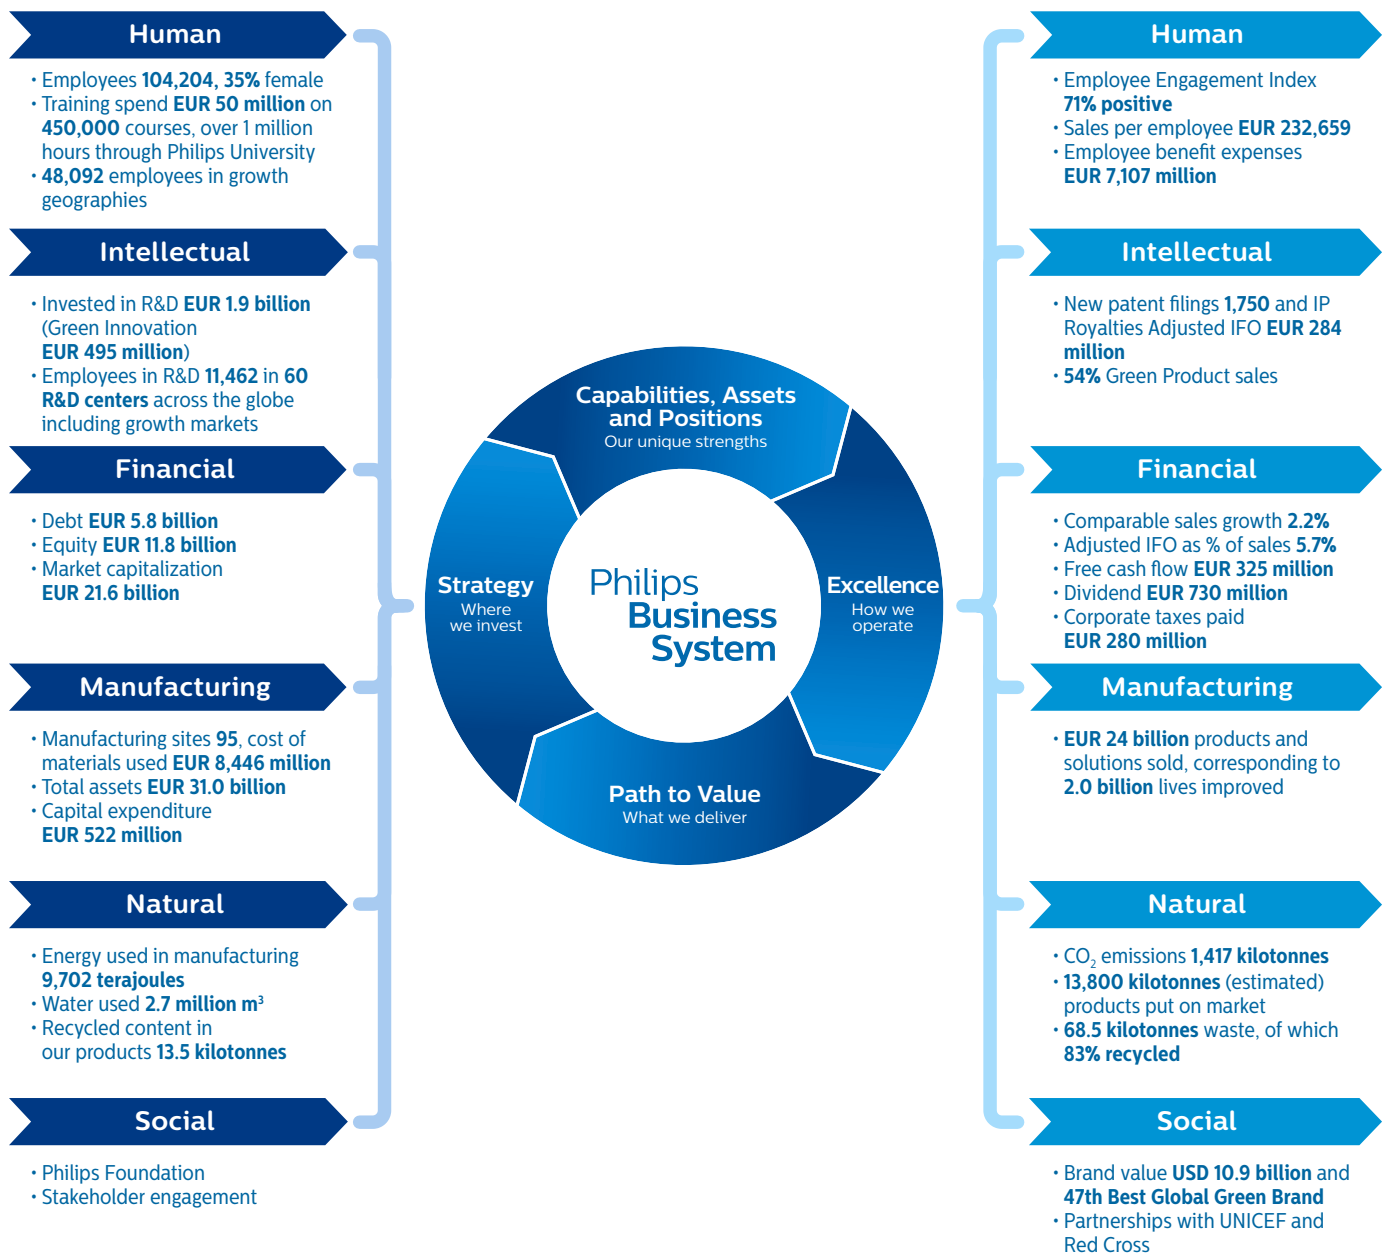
Human

• Employees 104,204, 35% female
• Training spend EUR 50 million on 450,000 courses, over 1 million hours through Philips University
• 48,092 employees in growth geographies

Intellectual

• Invested in R&D EUR 1.9 billion (Green Innovation EUR 495 million)
• Employees in R&D 11,462 in 60 R&D centers across the globe including growth markets

Financial

• Debt EUR 5.8 billion
• Equity EUR 11.8 billion
• Market capitalization EUR 21.6 billion

Manufacturing

• Manufacturing sites 95, cost of materials used EUR 8,446 million
• Total assets EUR 31.0 billion
• Capital expenditure EUR 522 million

Natural

• Energy used in manufacturing 9,702 terajoules
• Water used 2.7 million $m^3$
• Recycled content in our products 13.5 kilotonnes

Social

• Philips Foundation
• Stakeholder engagement

Capabilities, Assets and Positions
Our unique strengths

Strategy
Where we invest

Philips
Business
System

Excellence
How we operate

Path to Value
What we deliver

Human

• Employee Engagement Index 71% positive
• Sales per employee EUR 232,659
• Employee benefit expenses EUR 7,107 million

Intellectual

• New patent filings 1,750 and IP Royalties Adjusted IFO EUR 284 million
• 54% Green Product sales

Financial

• Comparable sales growth 2.2%
• Adjusted IFO as % of sales 5.7%
• Free cash flow EUR 325 million
• Dividend EUR 730 million
• Corporate taxes paid EUR 280 million

Manufacturing

• EUR 24 billion products and solutions sold, corresponding to 2.0 billion lives improved

Natural

• $CO_2$ emissions 1,417 kilotonnes
• 13,800 kilotonnes (estimated) products put on market
• 68.5 kilotonnes waste, of which 83% recycled

Social

• Brand value USD 10.9 billion and 47th Best Global Green Brand
• Partnerships with UNICEF and Red Cross